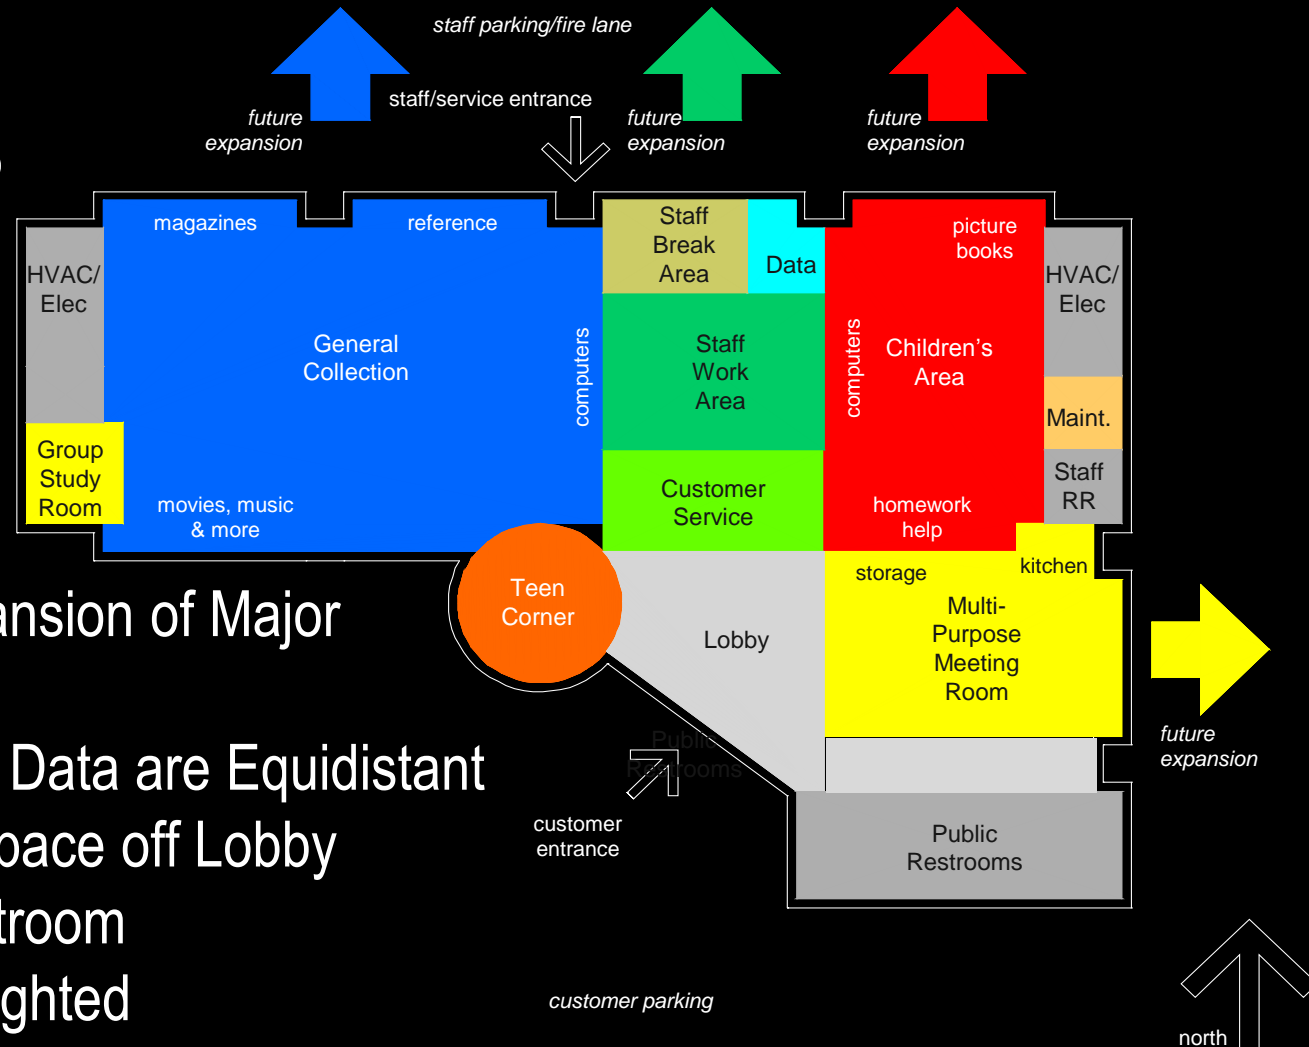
staff parking/fire lane

future expansion

staff/service entrance

future expansion

future expansion

magazines

reference

Staff Break Area

Data

picture books

HVAC/ Elec

General Collection

computers

Staff Work Area

computers

Children's Area

HVAC/ Elec

Maint.

Group Study Room

Customer Service

Staff RR

movies, music & more

homework help

kitchen

storage

Teen Corner

Lobby

Multi-Purpose Meeting Room

future expansion

Public Restrooms

customer entrance

Public Restrooms

customer parking

north

ansion of Major

Data are Equidistant
pace off Lobby
troom
ghted